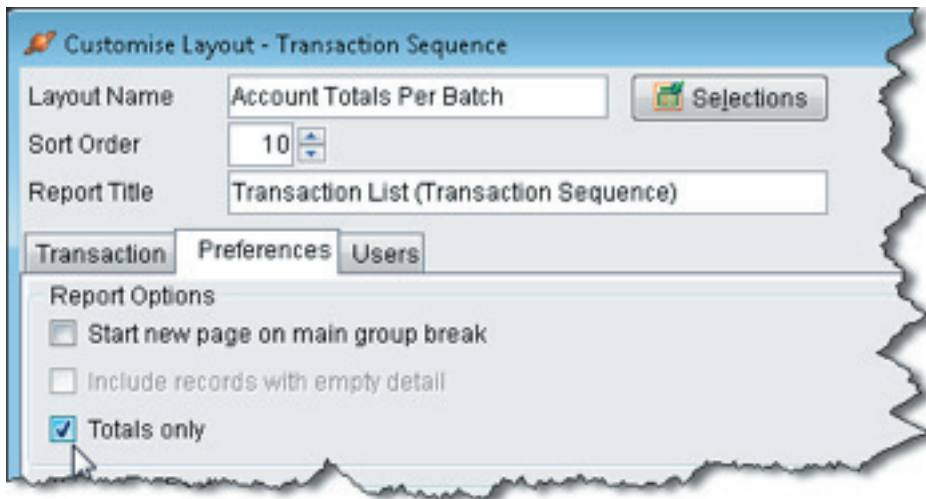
Customise Layout - Transaction Sequence

Layout Name Account Totals Per Batch

Selections

Sort Order 10

Report Title Transaction List (Transaction Sequence)

Transaction Preferences Users

Report Options

Start new page on main group break

Include records with empty detail

Totals only